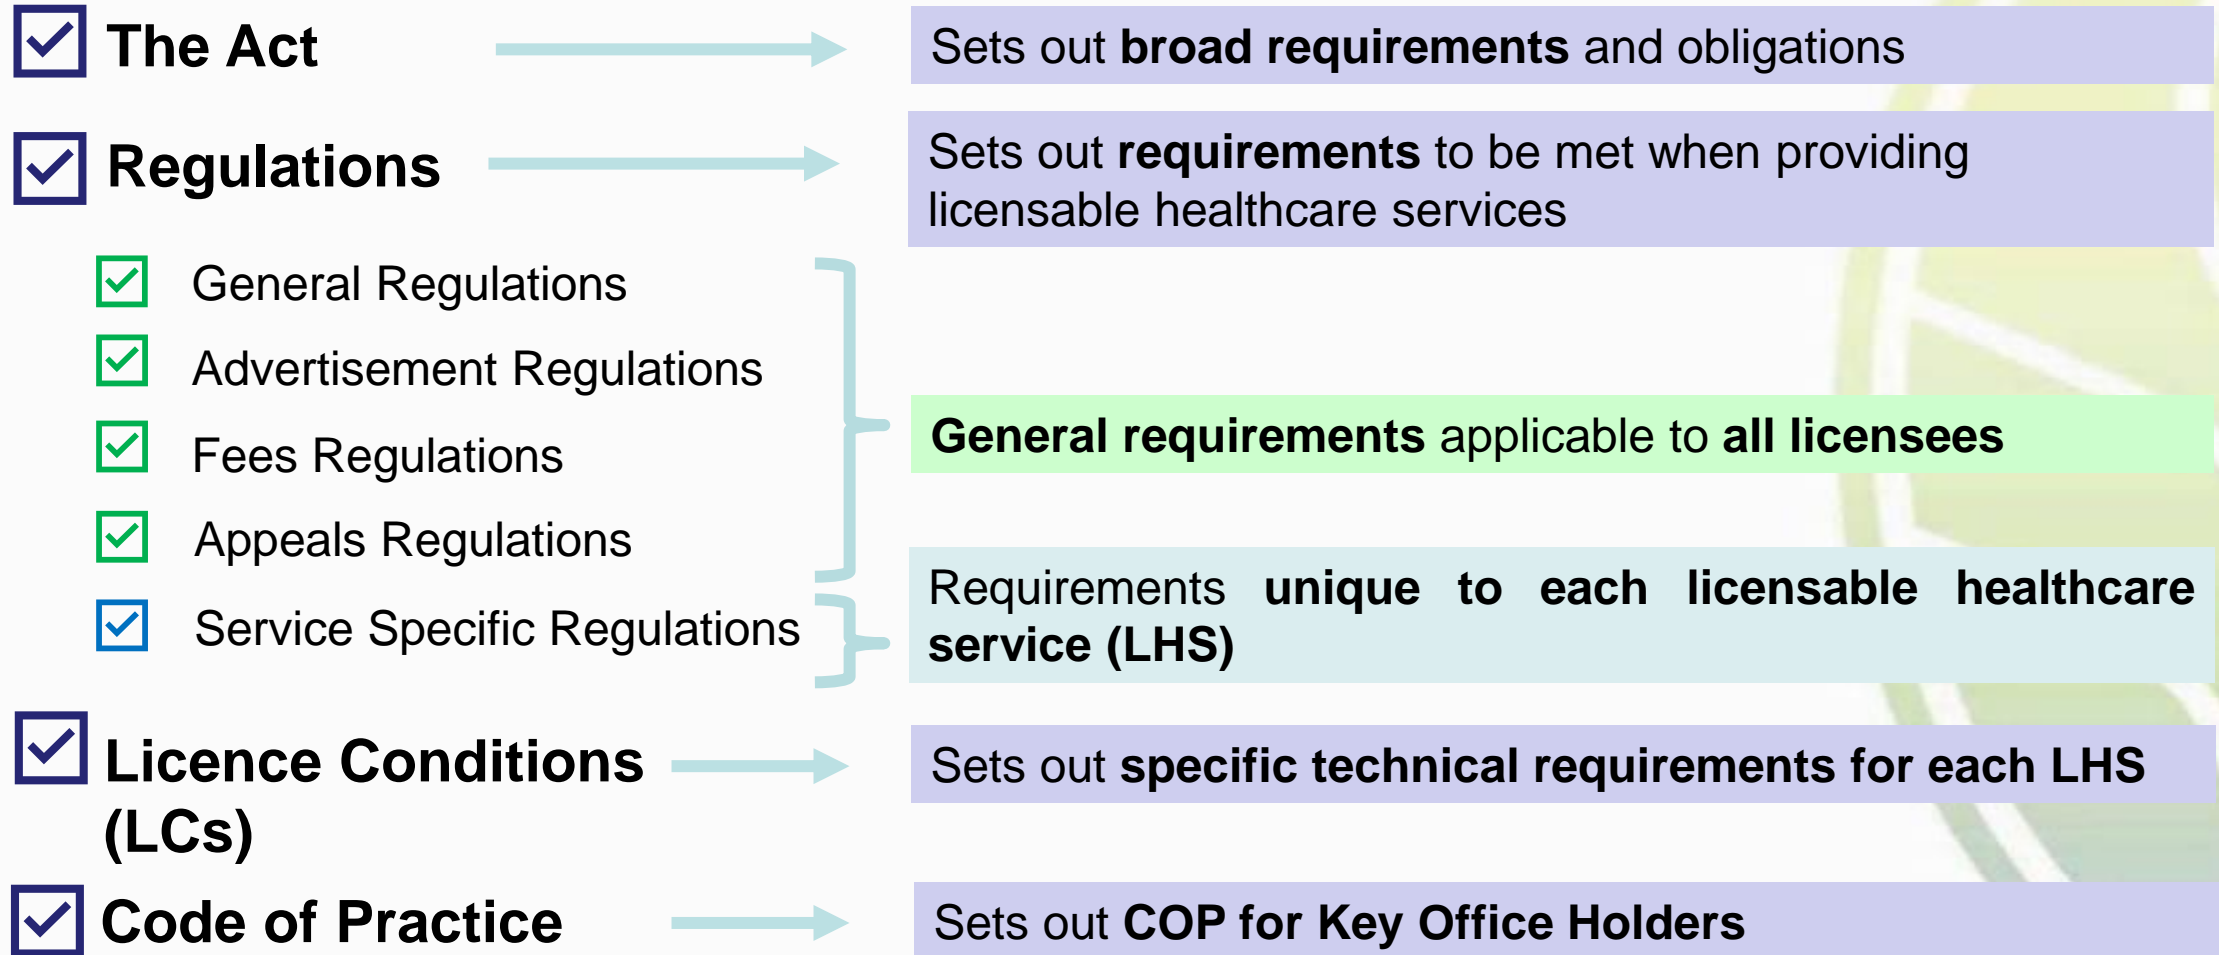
The Act

Sets out **broad requirements** and obligations

Regulations

Sets out **requirements** to be met when providing licensable healthcare services

General Regulations

Advertisement Regulations

Fees Regulations

Appeals Regulations

**General requirements** applicable to **all licensees**

Service Specific Regulations

Requirements **unique to each licensable healthcare service (LHS)**

Licence Conditions (LCs)

Sets out **specific technical requirements for each LHS**

Code of Practice

Sets out **COP for Key Office Holders**